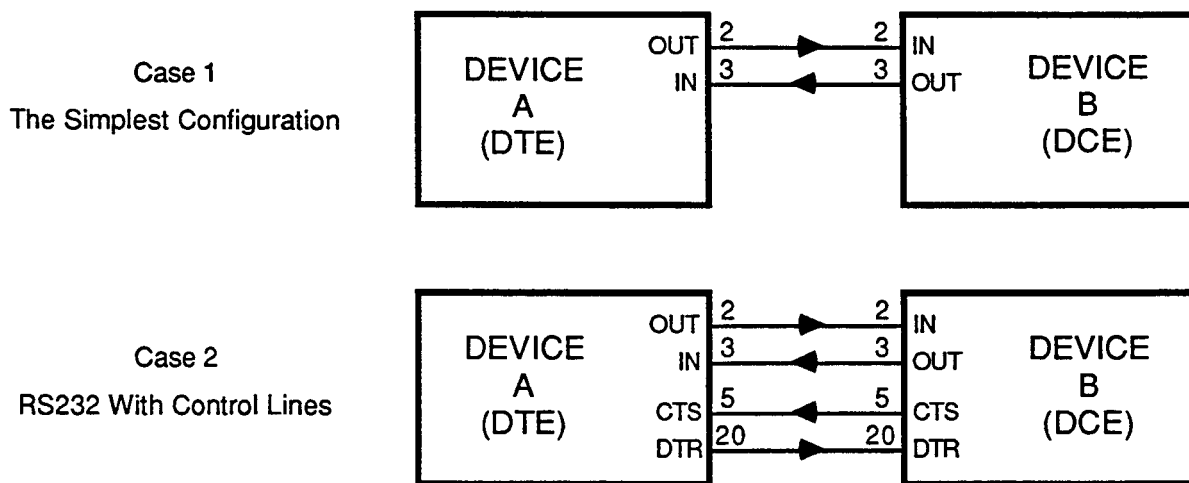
Case 1
The Simplest Configuration

DEVICE
A
(DTE)

OUT 2
IN 3

2 IN
3 OUT

DEVICE
B
(DCE)

Case 2
RS232 With Control Lines

DEVICE
A
(DTE)

OUT 2
IN 3
CTS 5
DTR 20

2 IN
3 OUT
5 CTS
20 DTR

DEVICE
B
(DCE)